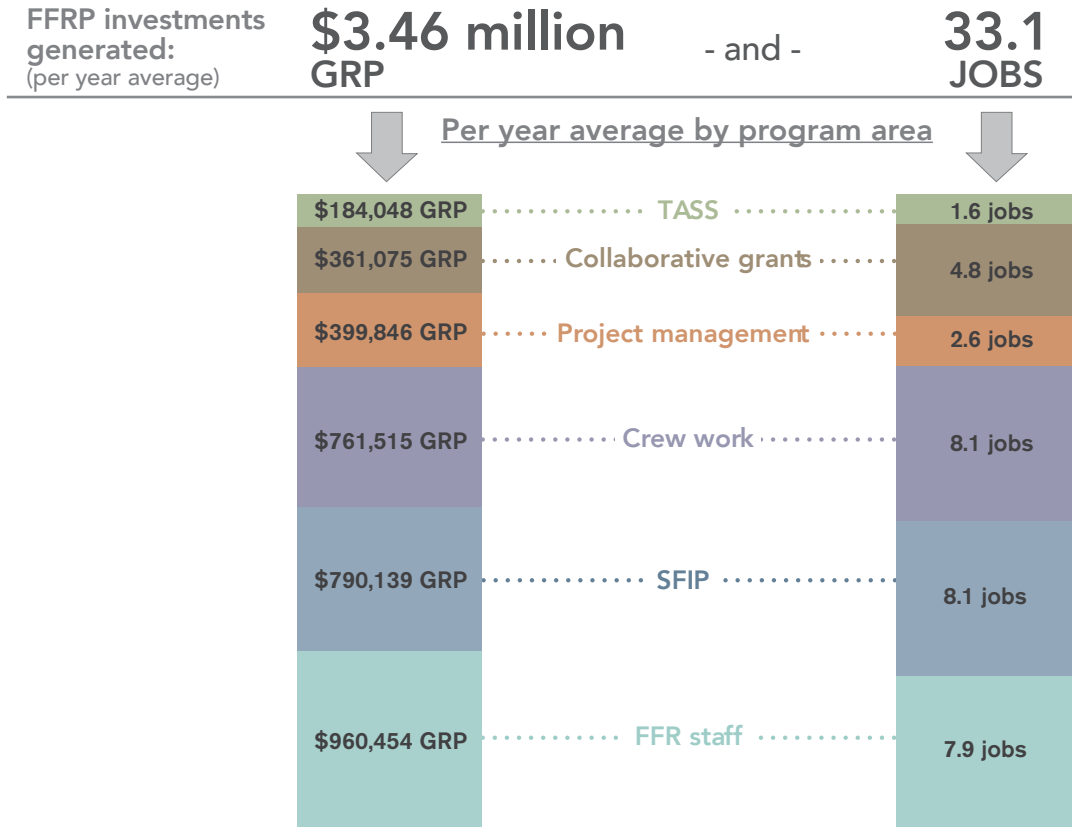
FFRP investments generated:
(per year average)

$3.46 million
GRP

- and -

33.1
JOBS

Per year average by program area

$184,048 GRP TASS 1.6 jobs

$361,075 GRP Collaborative grants 4.8 jobs

$399,846 GRP Project management 2.6 jobs

$761,515 GRP Crew work 8.1 jobs

$790,139 GRP SFIP 8.1 jobs

$960,454 GRP FFR staff 7.9 jobs